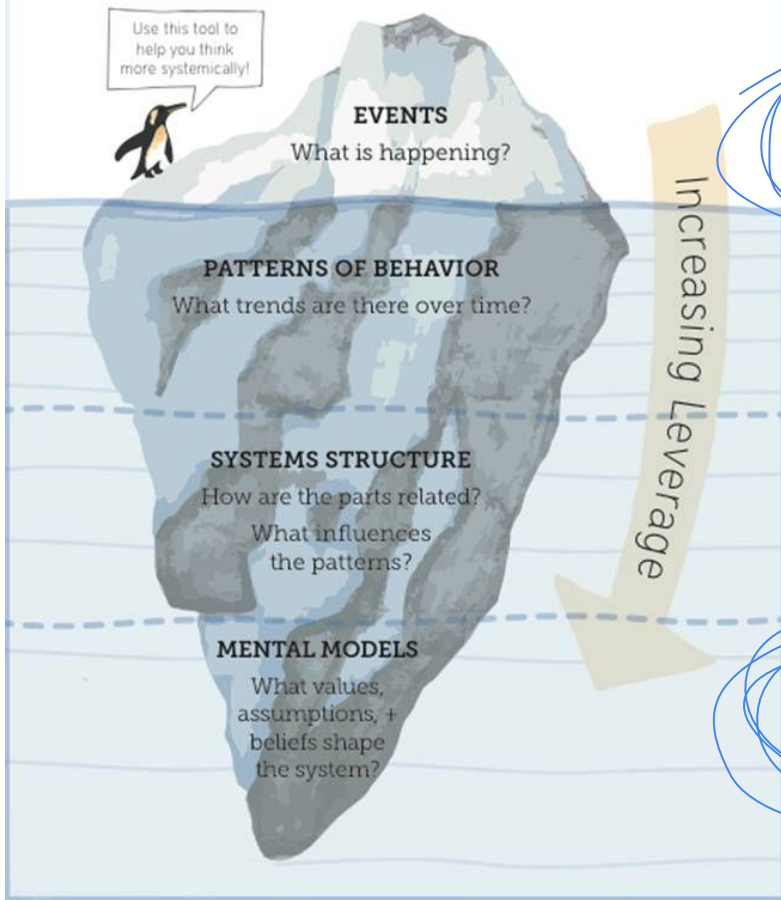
Use this tool to help you think more systemically!

EVENTS
What is happening?

PATTERNS OF BEHAVIOR
What trends are there over time?

SYSTEMS STRUCTURE
How are the parts related?
What influences the patterns?

MENTAL MODELS
What values, assumptions, + beliefs shape the system?

Increasing Leverage